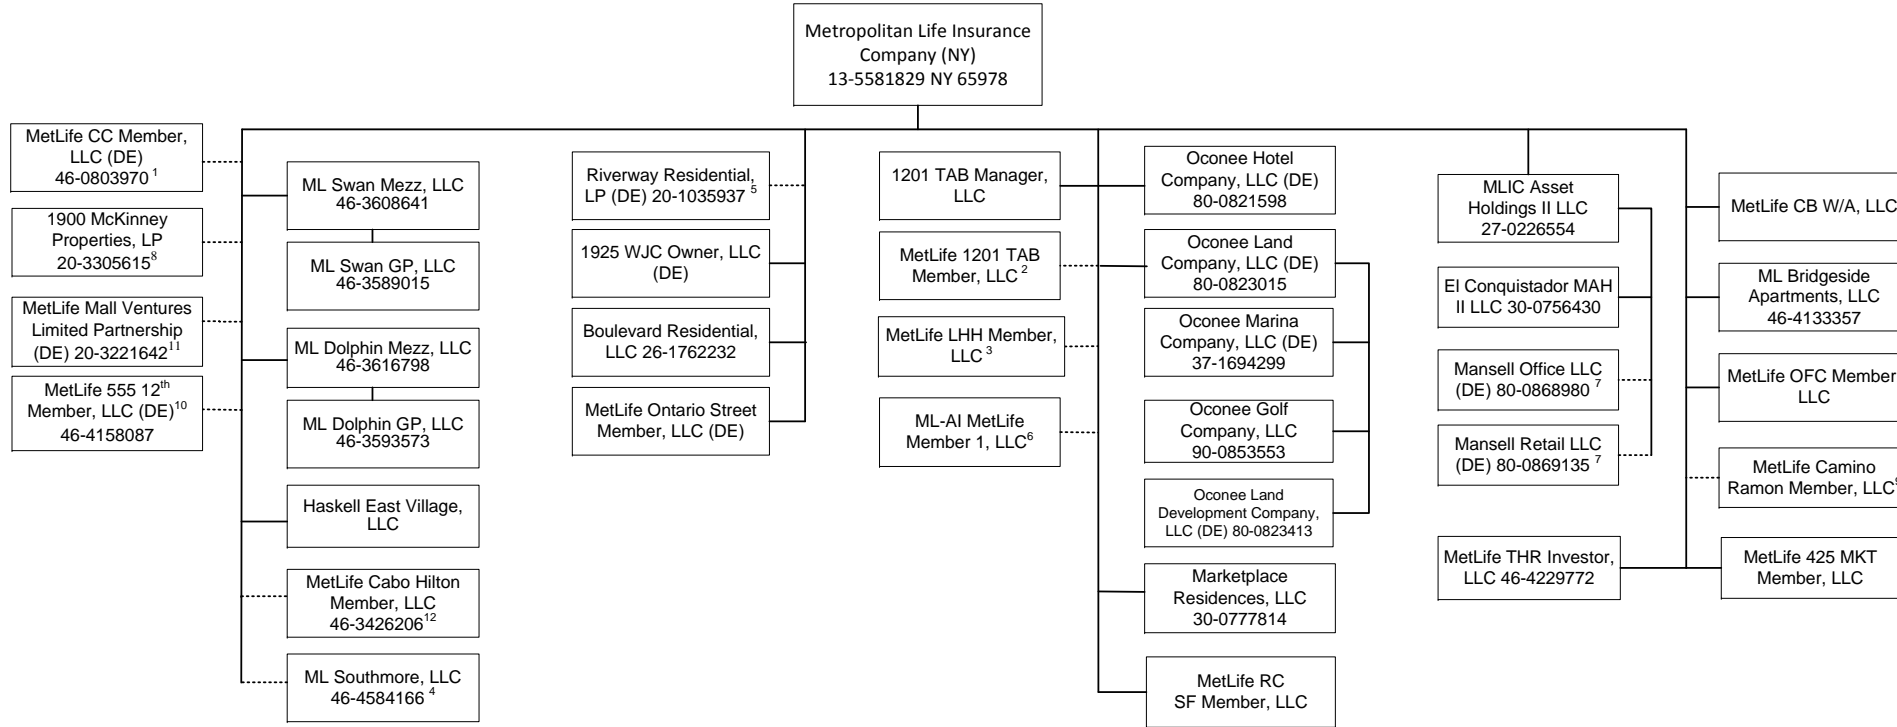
Metropolitan Life Insurance Company (NY) 13-5581829 NY 65978

MetLife CC Member, LLC (DE) 46-0803970 $^{1}$

1900 McKinney Properties, LP 20-3305615$^{8}$

MetLife Mall Ventures Limited Partnership (DE) 20-3221642$^{11}$

MetLife 555 12$^{th}$ Member, LLC (DE)$^{10}$ 46-4158087

ML Swan Mezz, LLC 46-3608641

ML Swan GP, LLC 46-3589015

ML Dolphin Mezz, LLC 46-3616798

ML Dolphin GP, LLC 46-3593573

Haskell East Village, LLC

MetLife Cabo Hilton Member, LLC 46-3426206$^{12}$

ML Southmore, LLC 46-4584166 $^{4}$

Riverway Residential, LP (DE) 20-1035937 $^{5}$

1925 WJC Owner, LLC (DE)

Boulevard Residential, LLC 26-1762232

MetLife Ontario Street Member, LLC (DE)

1201 TAB Manager, LLC

MetLife 1201 TAB Member, LLC $^{2}$

MetLife LHH Member, LLC $^{3}$

ML-AI MetLife Member 1, LLC$^{6}$

Oconee Hotel Company, LLC (DE) 80-0821598

Oconee Land Company, LLC (DE) 80-0823015

Oconee Marina Company, LLC (DE) 37-1694299

Oconee Golf Company, LLC 90-0853553

Oconee Land Development Company, LLC (DE) 80-0823413

Marketplace Residences, LLC 30-0777814

MetLife RC SF Member, LLC

MLIC Asset Holdings II LLC 27-0226554

El Conquistador MAH II LLC 30-0756430

Mansell Office LLC (DE) 80-0868980 $^{7}$

Mansell Retail LLC (DE) 80-0869135 $^{7}$

MetLife THR Investor, LLC 46-4229772

MetLife CB W/A, LLC

ML Bridgeside Apartments, LLC 46-4133357

MetLife OFC Member LLC

MetLife Camino Ramon Member, LLC$^{9}$

MetLife 425 MKT Member, LLC